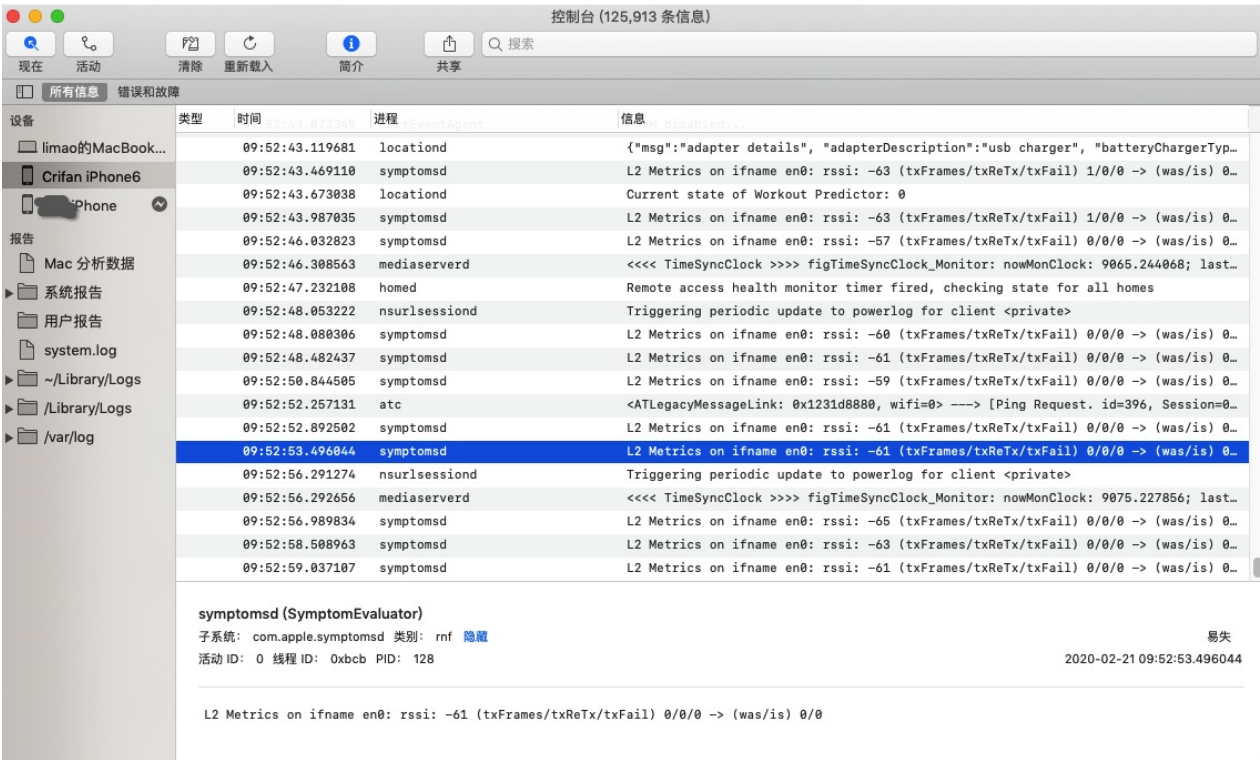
控制台 (125,913 条信息)

现在 活动 清除 重新载入 简介 共享 搜索

所有信息 错误和故障

设备
limao的MacBook...
Crifan iPhone6
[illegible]iPhone

报告
Mac 分析数据
系统报告
用户报告
system.log
~/Library/Logs
/Library/Logs
/var/log

| 类型 | 时间 | 进程 | 信息 |
|---|---|---|---|
| | 09:52:43.119681 | locationd | {"msg":"adapter details", "adapterDescription":"usb charger", "batteryChargerTyp… |
| | 09:52:43.469110 | symptomsd | L2 Metrics on ifname en0: rssi: -63 (txFrames/txReTx/txFail) 1/0/0 -> (was/is) 0… |
| | 09:52:43.673038 | locationd | Current state of Workout Predictor: 0 |
| | 09:52:43.987035 | symptomsd | L2 Metrics on ifname en0: rssi: -63 (txFrames/txReTx/txFail) 1/0/0 -> (was/is) 0… |
| | 09:52:46.032823 | symptomsd | L2 Metrics on ifname en0: rssi: -57 (txFrames/txReTx/txFail) 0/0/0 -> (was/is) 0… |
| | 09:52:46.308563 | mediaserverd | <<<< TimeSyncClock >>>> figTimeSyncClock_Monitor: nowMonClock: 9065.244068; last… |
| | 09:52:47.232108 | homed | Remote access health monitor timer fired, checking state for all homes |
| | 09:52:48.053222 | nsurlsessiond | Triggering periodic update to powerlog for client <private> |
| | 09:52:48.080306 | symptomsd | L2 Metrics on ifname en0: rssi: -60 (txFrames/txReTx/txFail) 0/0/0 -> (was/is) 0… |
| | 09:52:48.482437 | symptomsd | L2 Metrics on ifname en0: rssi: -61 (txFrames/txReTx/txFail) 0/0/0 -> (was/is) 0… |
| | 09:52:50.844505 | symptomsd | L2 Metrics on ifname en0: rssi: -59 (txFrames/txReTx/txFail) 0/0/0 -> (was/is) 0… |
| | 09:52:52.257131 | atc | <ATLegacyMessageLink: 0x1231d8880, wifi=0> ---> [Ping Request. id=396, Session=0… |
| | 09:52:52.892502 | symptomsd | L2 Metrics on ifname en0: rssi: -61 (txFrames/txReTx/txFail) 0/0/0 -> (was/is) 0… |
| | 09:52:53.496044 | symptomsd | L2 Metrics on ifname en0: rssi: -61 (txFrames/txReTx/txFail) 0/0/0 -> (was/is) 0… |
| | 09:52:56.291274 | nsurlsessiond | Triggering periodic update to powerlog for client <private> |
| | 09:52:56.292656 | mediaserverd | <<<< TimeSyncClock >>>> figTimeSyncClock_Monitor: nowMonClock: 9075.227856; last… |
| | 09:52:56.989834 | symptomsd | L2 Metrics on ifname en0: rssi: -65 (txFrames/txReTx/txFail) 0/0/0 -> (was/is) 0… |
| | 09:52:58.508963 | symptomsd | L2 Metrics on ifname en0: rssi: -63 (txFrames/txReTx/txFail) 0/0/0 -> (was/is) 0… |
| | 09:52:59.037107 | symptomsd | L2 Metrics on ifname en0: rssi: -61 (txFrames/txReTx/txFail) 0/0/0 -> (was/is) 0… |

symptomsd (SymptomEvaluator)
子系统: com.apple.symptomsd 类别: rnf 隐藏 易失
活动 ID: 0 线程 ID: 0xbcb PID: 128 2020-02-21 09:52:53.496044

L2 Metrics on ifname en0: rssi: -61 (txFrames/txReTx/txFail) 0/0/0 -> (was/is) 0/0